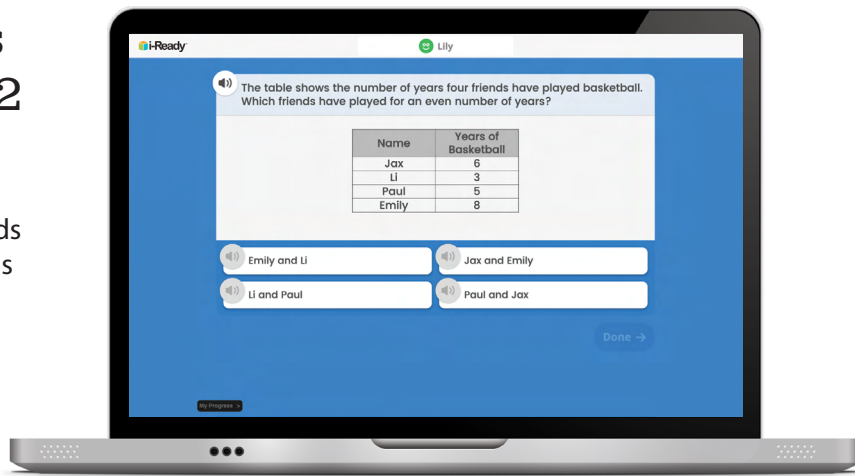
s
2

ds
s

i-Ready

Lily

The table shows the number of years four friends have played basketball. Which friends have played for an even number of years?

| Name | Years of Basketball |
|---|---|
| Jax | 6 |
| Li | 3 |
| Paul | 5 |
| Emily | 8 |

Emily and Li

Jax and Emily

Li and Paul

Paul and Jax

Done →

My Progress >